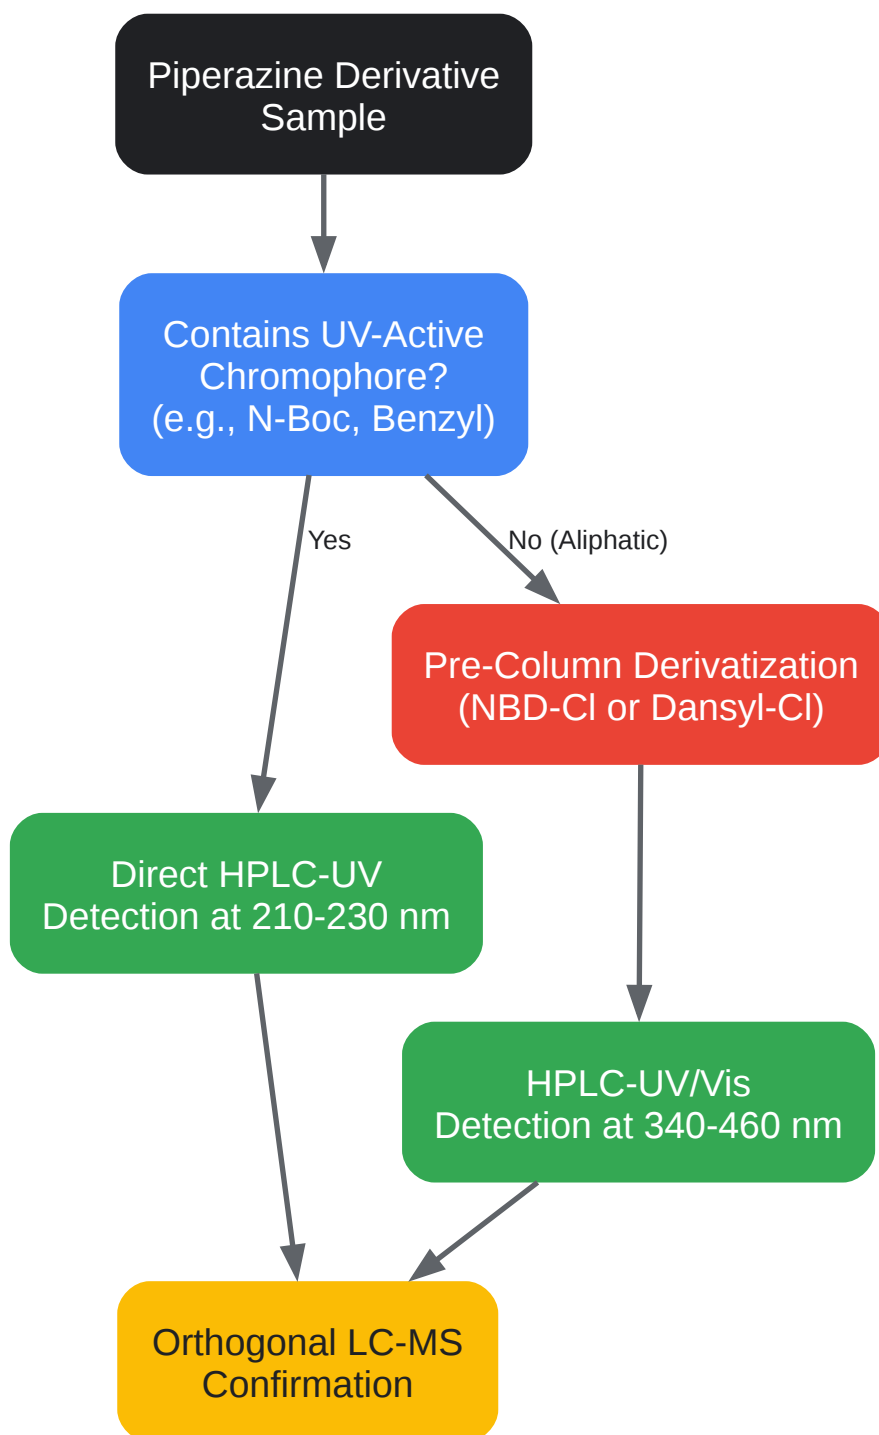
Piperazine Derivative Sample

Contains UV-Active Chromophore? (e.g., N-Boc, Benzyl)

Yes

No (Aliphatic)

Pre-Column Derivatization (NBD-Cl or Dansyl-Cl)

Direct HPLC-UV Detection at 210-230 nm

HPLC-UV/Vis Detection at 340-460 nm

Orthogonal LC-MS Confirmation